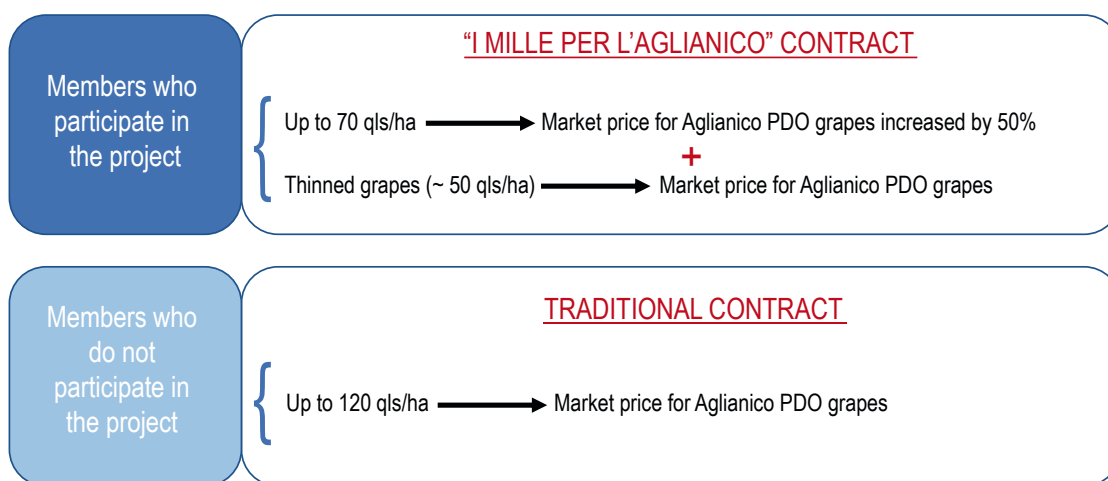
Members who participate in the project

"I MILLE PER L'AGLIANICO" CONTRACT

Up to 70 qls/ha → Market price for Aglianico PDO grapes increased by 50%

+

Thinned grapes (~ 50 qls/ha) → Market price for Aglianico PDO grapes

Members who do not participate in the project

TRADITIONAL CONTRACT

Up to 120 qls/ha → Market price for Aglianico PDO grapes